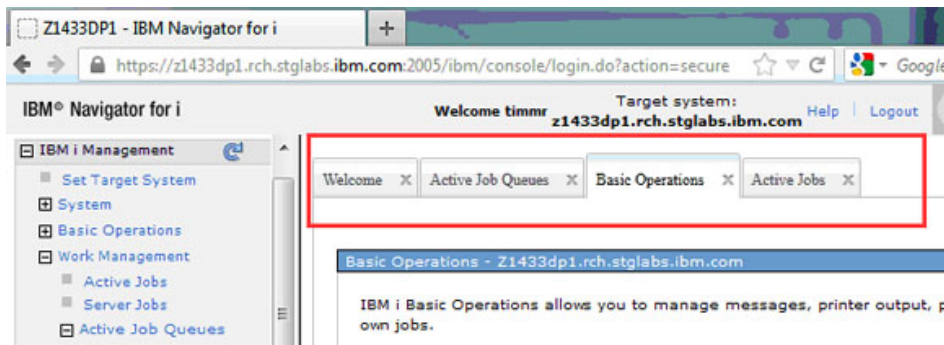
Z1433DP1 - IBM Navigator for i

+

https://z1433dp1.rch.stglabs.ibm.com:2005/ibm/console/login.do?action=secure

Google

IBM® Navigator for i

Welcome timmr

Target system:
z1433dp1.rch.stglabs.ibm.com

Help | Logout

⊟ IBM i Management

Set Target System

⊞ System

⊞ Basic Operations

⊟ Work Management

Active Jobs

Server Jobs

⊟ Active Job Queues

Welcome ✕ | Active Job Queues ✕ | Basic Operations ✕ | Active Jobs ✕

Basic Operations - Z1433dp1.rch.stglabs.ibm.com

IBM i Basic Operations allows you to manage messages, printer output, p own jobs.